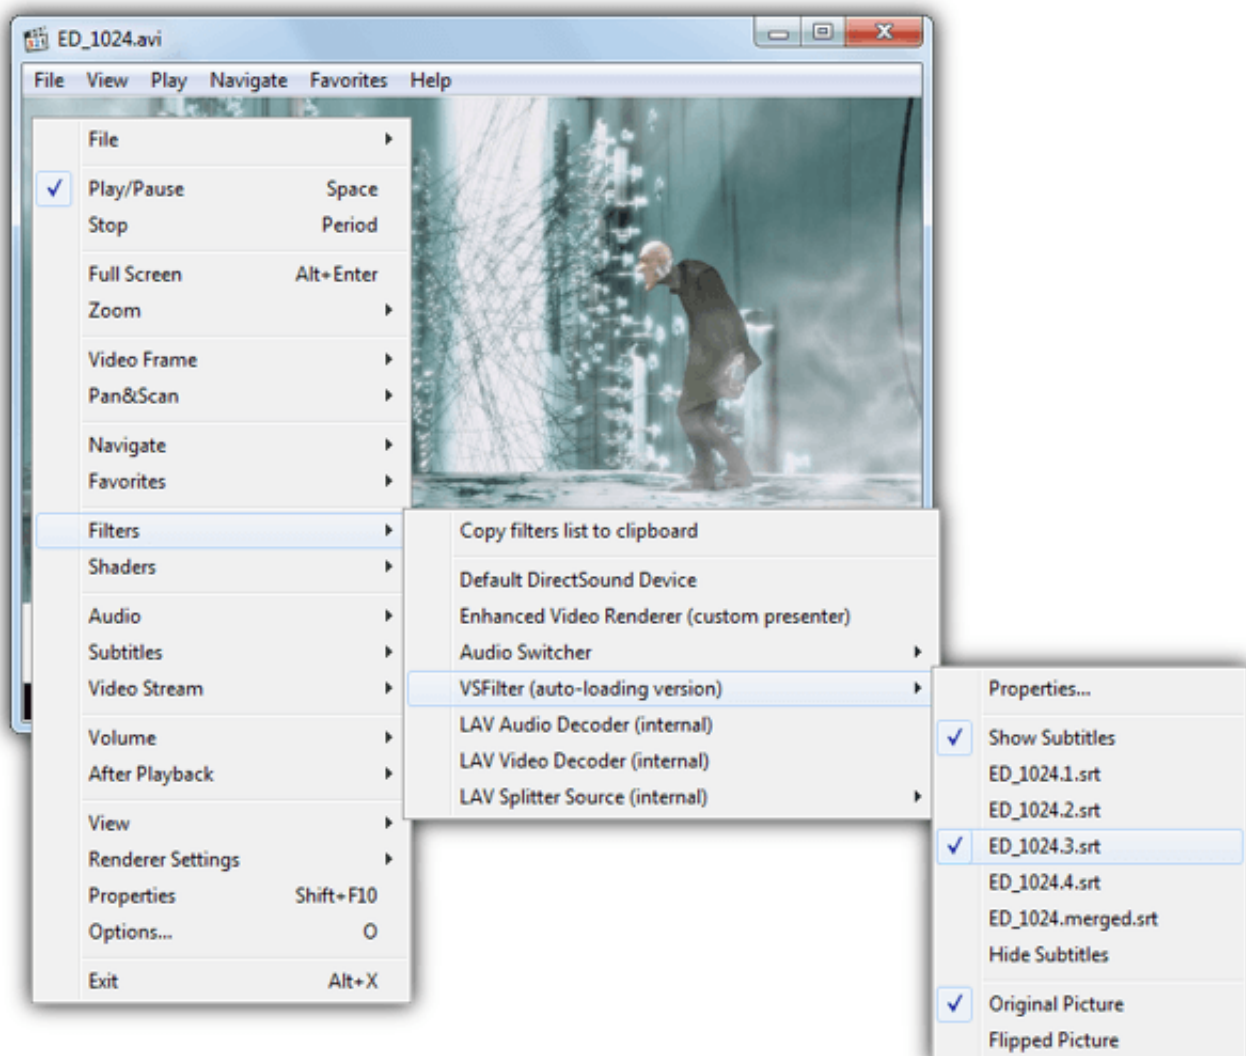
ED_1024.avi

File View Play Navigate Favorites Help

File
Play/Pause Space
Stop Period
Full Screen Alt+Enter
Zoom
Video Frame
Pan&Scan
Navigate
Favorites
Filters
Shaders
Audio
Subtitles
Video Stream
Volume
After Playback
View
Renderer Settings
Properties Shift+F10
Options... O
Exit Alt+X

Copy filters list to clipboard
Default DirectSound Device
Enhanced Video Renderer (custom presenter)
Audio Switcher
VSFilter (auto-loading version)
LAV Audio Decoder (internal)
LAV Video Decoder (internal)
LAV Splitter Source (internal)

Properties...
Show Subtitles
ED_1024.1.srt
ED_1024.2.srt
ED_1024.3.srt
ED_1024.4.srt
ED_1024.merged.srt
Hide Subtitles
Original Picture
Flipped Picture